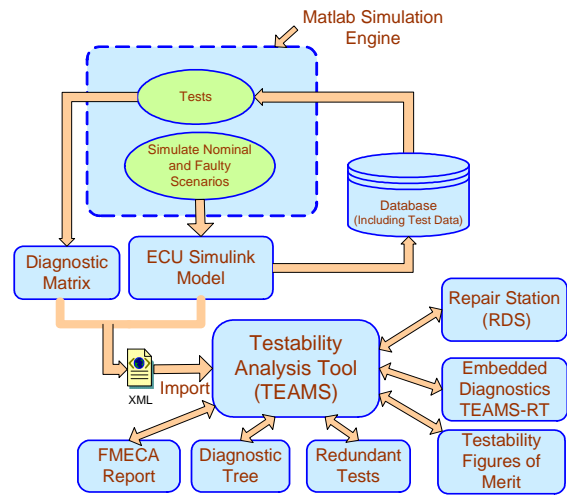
Matlab Simulation Engine

Tests

Simulate Nominal and Faulty Scenarios

Database (Including Test Data)

Diagnostic Matrix

ECU Simulink Model

XML

Import

Testability Analysis Tool (TEAMS)

Repair Station (RDS)

Embedded Diagnostics TEAMS-RT

Testability Figures of Merit

FMECA Report

Diagnostic Tree

Redundant Tests